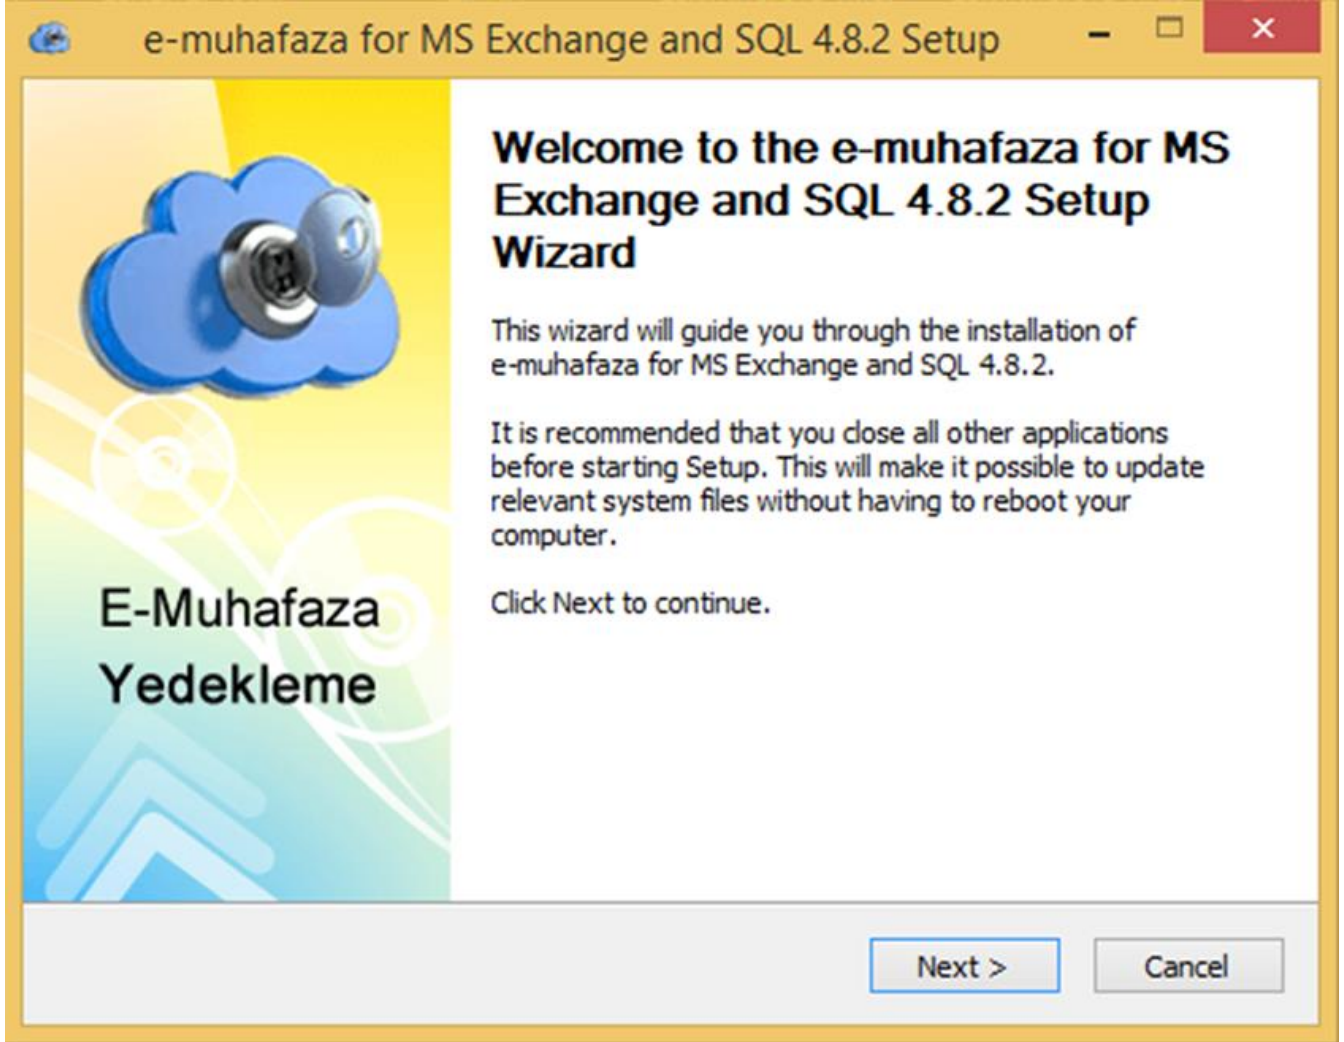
e-muhafaza for MS Exchange and SQL 4.8.2 Setup

E-Muhafaza
Yedekleme

Welcome to the e-muhafaza for MS Exchange and SQL 4.8.2 Setup Wizard

This wizard will guide you through the installation of e-muhafaza for MS Exchange and SQL 4.8.2.

It is recommended that you close all other applications before starting Setup. This will make it possible to update relevant system files without having to reboot your computer.

Click Next to continue.

Next >
Cancel